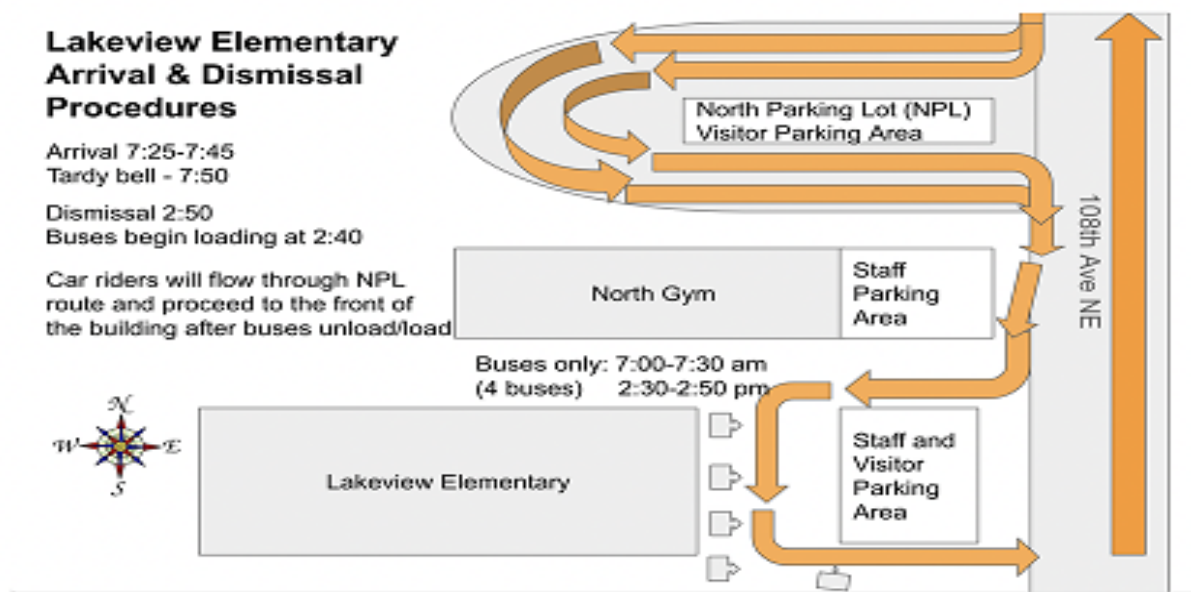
Lakeview Elementary Arrival & Dismissal Procedures

Arrival 7:25-7:45
Tardy bell - 7:50

Dismissal 2:50
Buses begin loading at 2:40

Car riders will flow through NPL route and proceed to the front of the building after buses unload/load

North Parking Lot (NPL)
Visitor Parking Area

108th Ave NE

North Gym

Staff Parking Area

Buses only: 7:00-7:30 am
(4 buses) 2:30-2:50 pm

N
W E
S

Lakeview Elementary

Staff and Visitor Parking Area